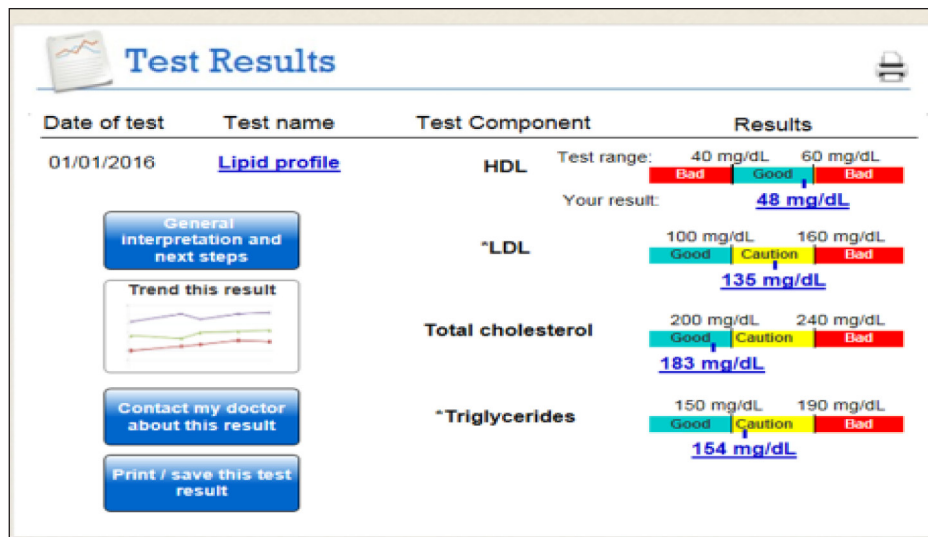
Test Results

| Date of test | Test name | Test Component | Results |
|---|---|---|---|
| 01/01/2016 | Lipid profile | HDL | Test range: 40 mg/dL 60 mg/dL Bad Good Bad Your result: 48 mg/dL |
| | | *LDL | 100 mg/dL 160 mg/dL Good Caution Bad 135 mg/dL |
| | | Total cholesterol | 200 mg/dL 240 mg/dL Good Caution Bad 183 mg/dL |
| | | *Triglycerides | 150 mg/dL 190 mg/dL Good Caution Bad 154 mg/dL |

General interpretation and next steps

Trend this result

Contact my doctor about this result

Print / save this test result